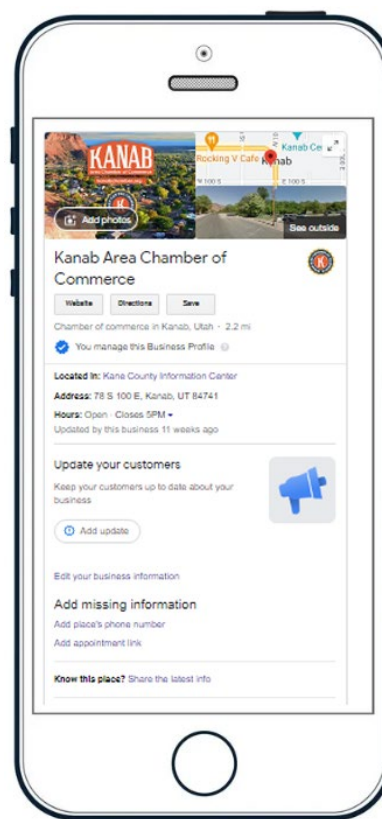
KANAB

Add photos

Rocking V Cafe

Kanab Ce

Kanab

See outside

Kanab Area Chamber of Commerce

Website Directions Save

Chamber of commerce in Kanab, Utah · 2.2 mi

You manage this Business Profile

Located in: Kane County Information Center

Address: 78 S 100 E, Kanab, UT 84741

Hours: Open · Closes 5PM

Updated by this business 11 weeks ago

Update your customers

Keep your customers up to date about your business

Add update

Edit your business information

Add missing information

Add place's phone number

Add appointment link

Know this place? Share the latest info